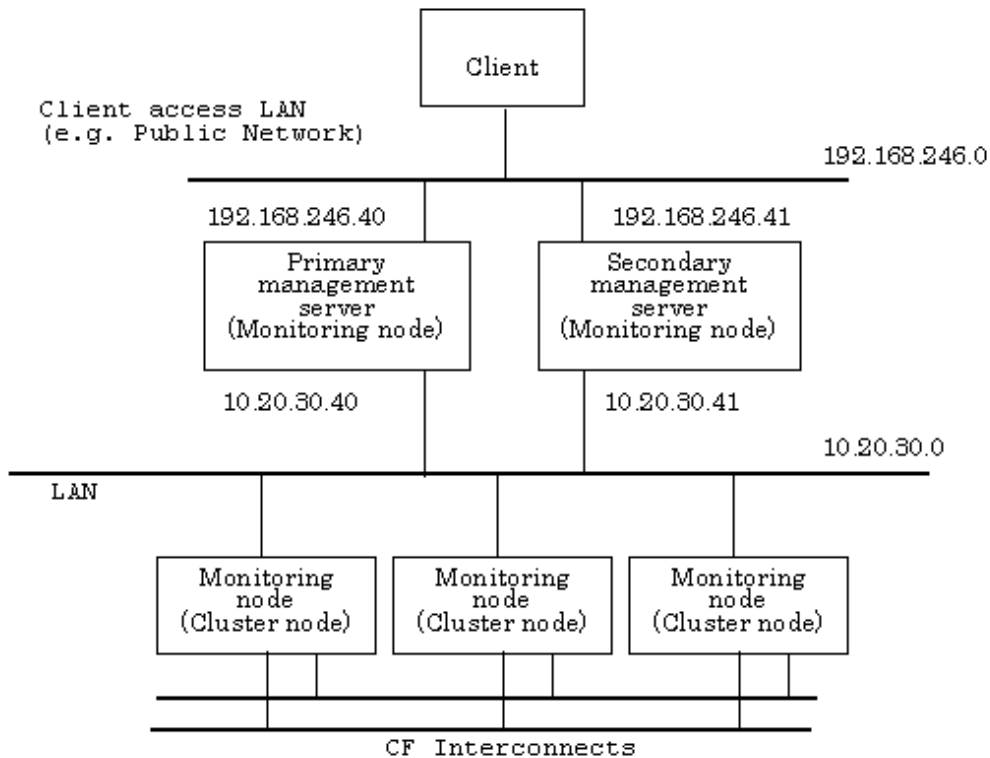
Client

Client access LAN
(e.g. Public Network)

192.168.246.0

192.168.246.40

192.168.246.41

Primary management server (Monitoring node)

Secondary management server (Monitoring node)

10.20.30.40

10.20.30.41

10.20.30.0

LAN

Monitoring node (Cluster node)

Monitoring node (Cluster node)

Monitoring node (Cluster node)

CF Interconnects